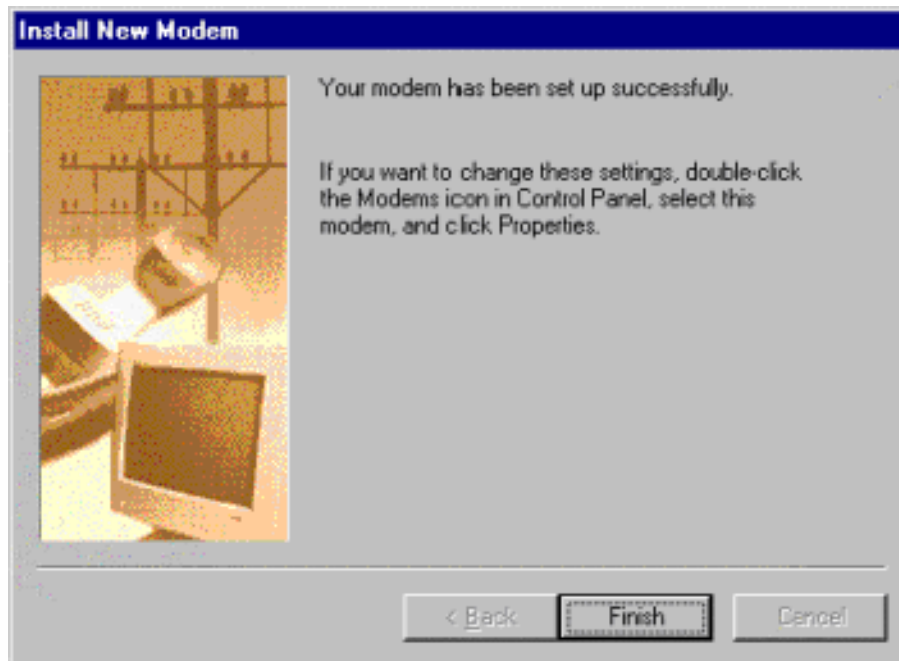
Install New Modem

Your modem has been set up successfully.

If you want to change these settings, double-click the Modems icon in Control Panel, select this modem, and click Properties.

< Back

Finish

Cancel